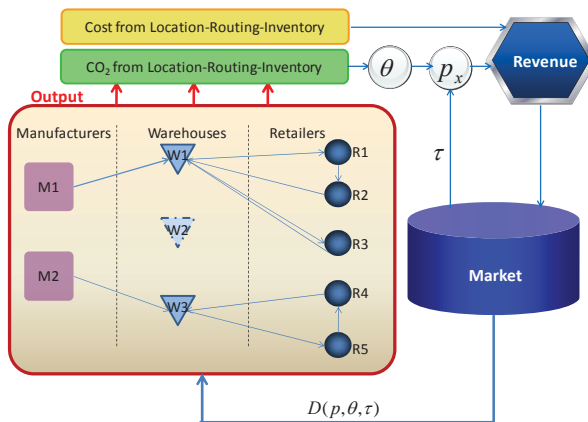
Cost from Location-Routing-Inventory

$CO_2$ from Location-Routing-Inventory

$\theta$

$p_x$

Revenue

Output

Manufacturers

Warehouses

Retailers

M1

M2

W1

W2

W3

R1

R2

R3

R4

R5

$\tau$

Market

$D(p,\theta,\tau)$